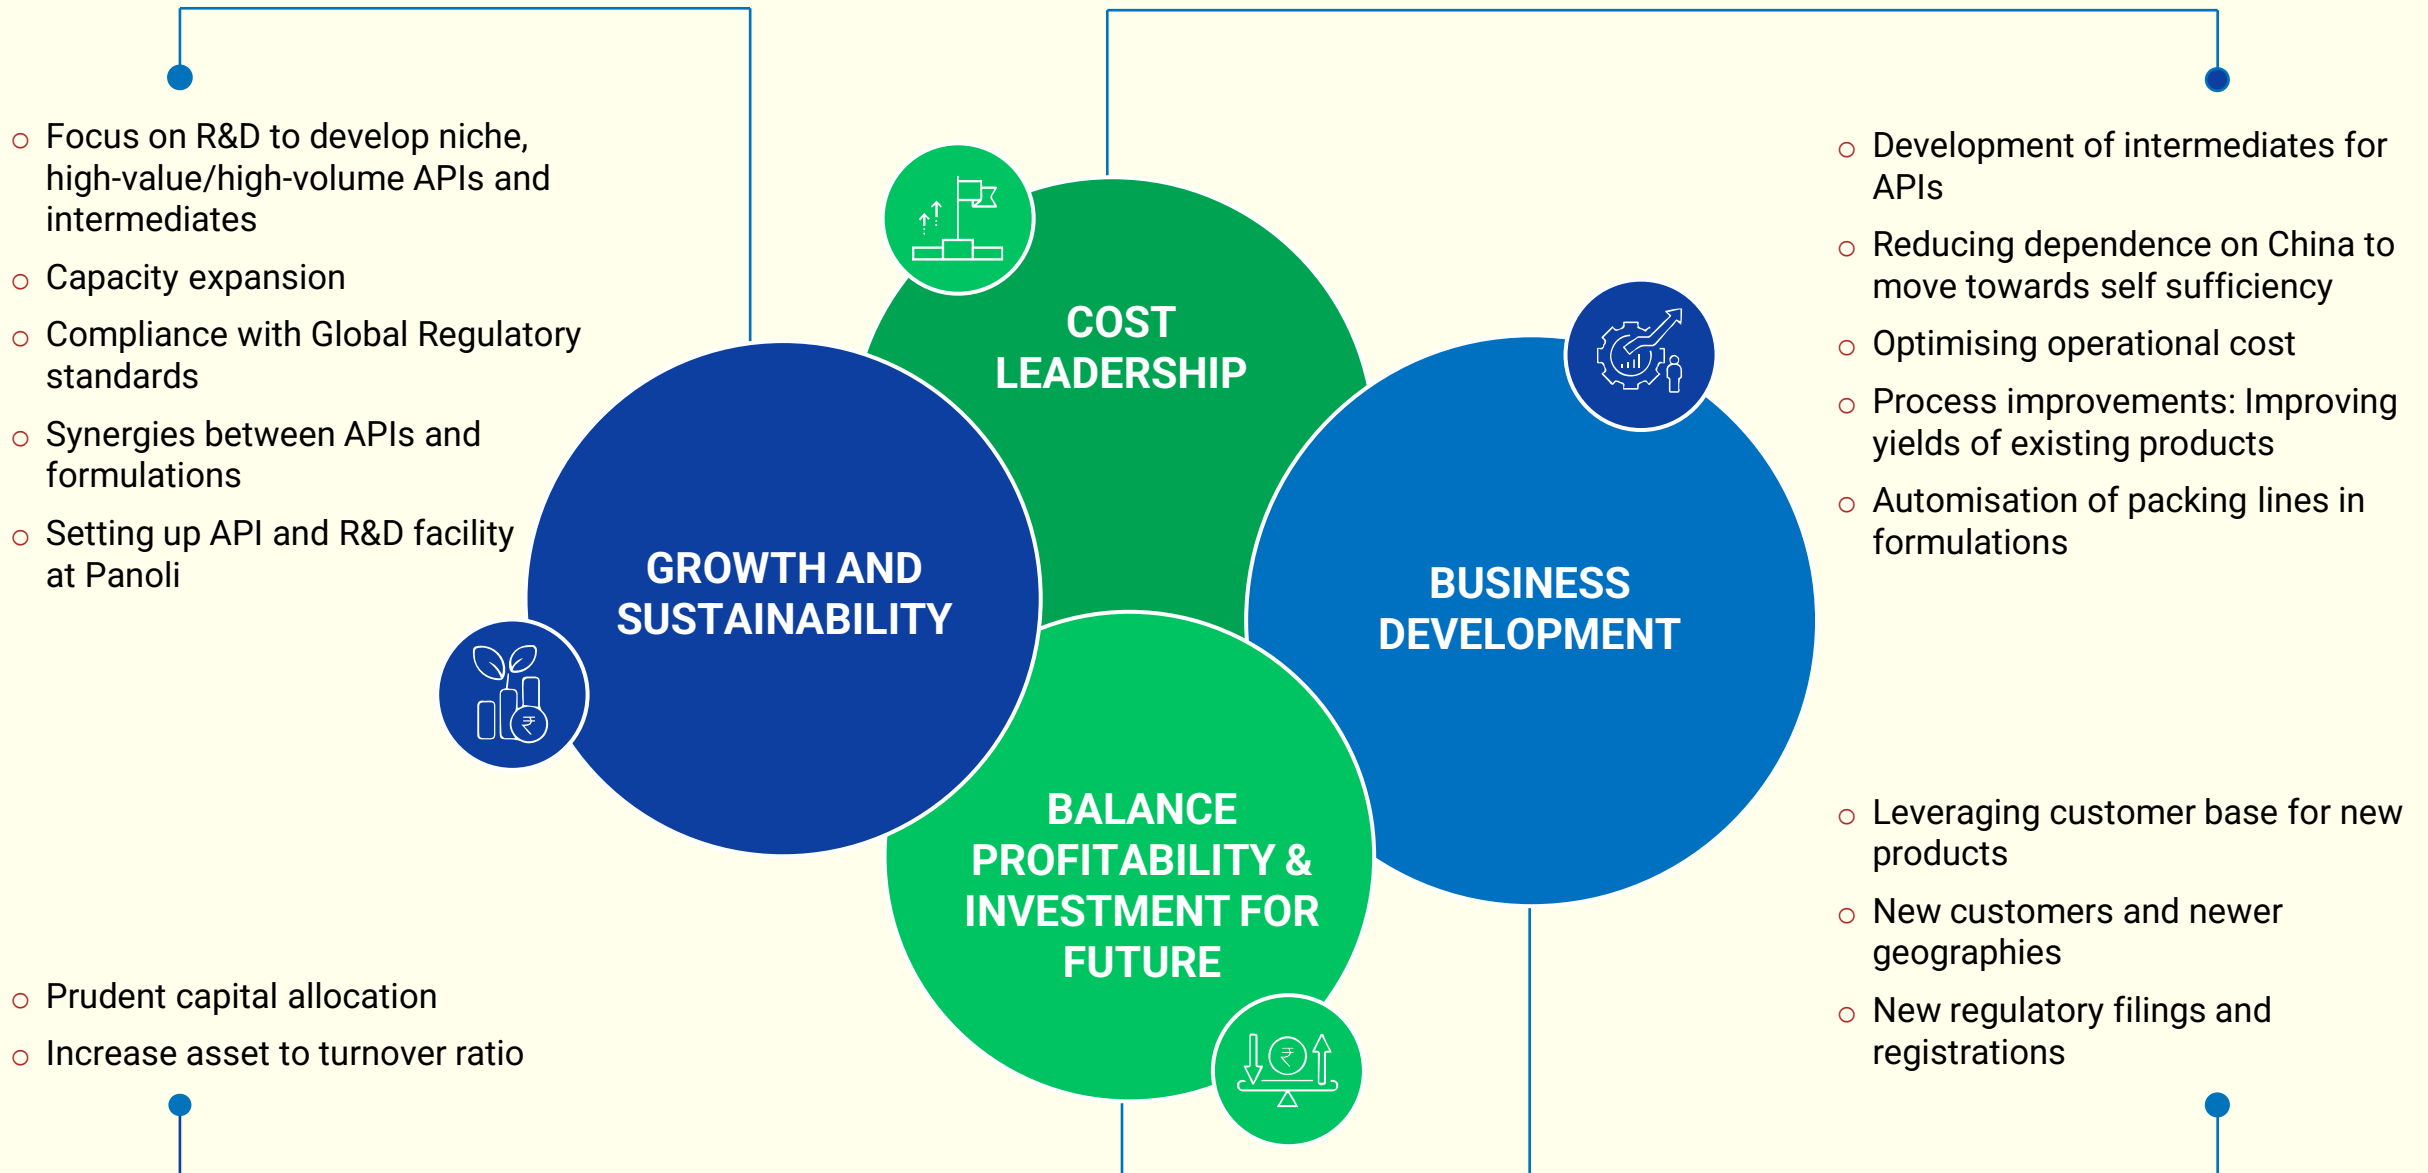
- Focus on R&D to develop niche, high-value/high-volume APIs and intermediates
- Capacity expansion
- Compliance with Global Regulatory standards
- Synergies between APIs and formulations
- Setting up API and R&D facility at Panoli

COST LEADERSHIP

- Development of intermediates for APIs
- Reducing dependence on China to move towards self sufficiency
- Optimising operational cost
- Process improvements: Improving yields of existing products
- Automisation of packing lines in formulations

GROWTH AND SUSTAINABILITY

BUSINESS DEVELOPMENT

BALANCE PROFITABILITY & INVESTMENT FOR FUTURE

- Leveraging customer base for new products
- New customers and newer geographies
- New regulatory filings and registrations

- Prudent capital allocation
- Increase asset to turnover ratio